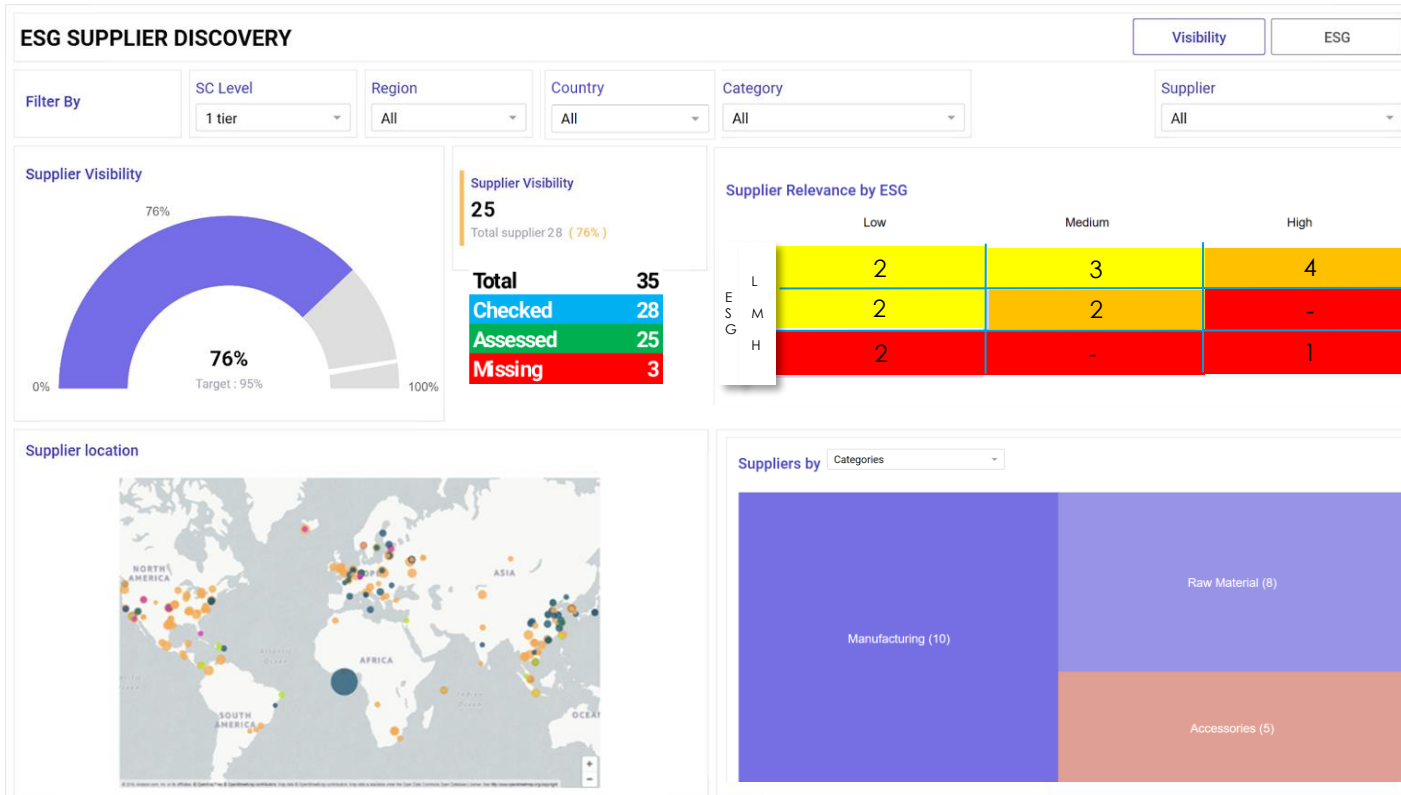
ESG SUPPLIER DISCOVERY

Visibility
ESG

Filter By
SC Level
1 tier
Region
All
Country
All
Category
All
Supplier
All

Supplier Visibility
76%
76%
Target : 95%
0%
100%

Supplier Visibility
25
Total supplier 28 ( 76% )

| Total | 35 |
|---|---|
| Checked | 28 |
| Assessed | 25 |
| Missing | 3 |

Supplier Relevance by ESG

| ESG | Low | Medium | High |
|---|---|---|---|
| L | 2 | 3 | 4 |
| M | 2 | 2 | - |
| H | 2 | - | 1 |

Supplier location
NORTH AMERICA
ASIA
AFRICA
SOUTH AMERICA
OCEA
Atlantic Ocean
+
−
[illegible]

Suppliers by
Categories
Manufacturing (10)
Raw Material (8)
Accessories (5)